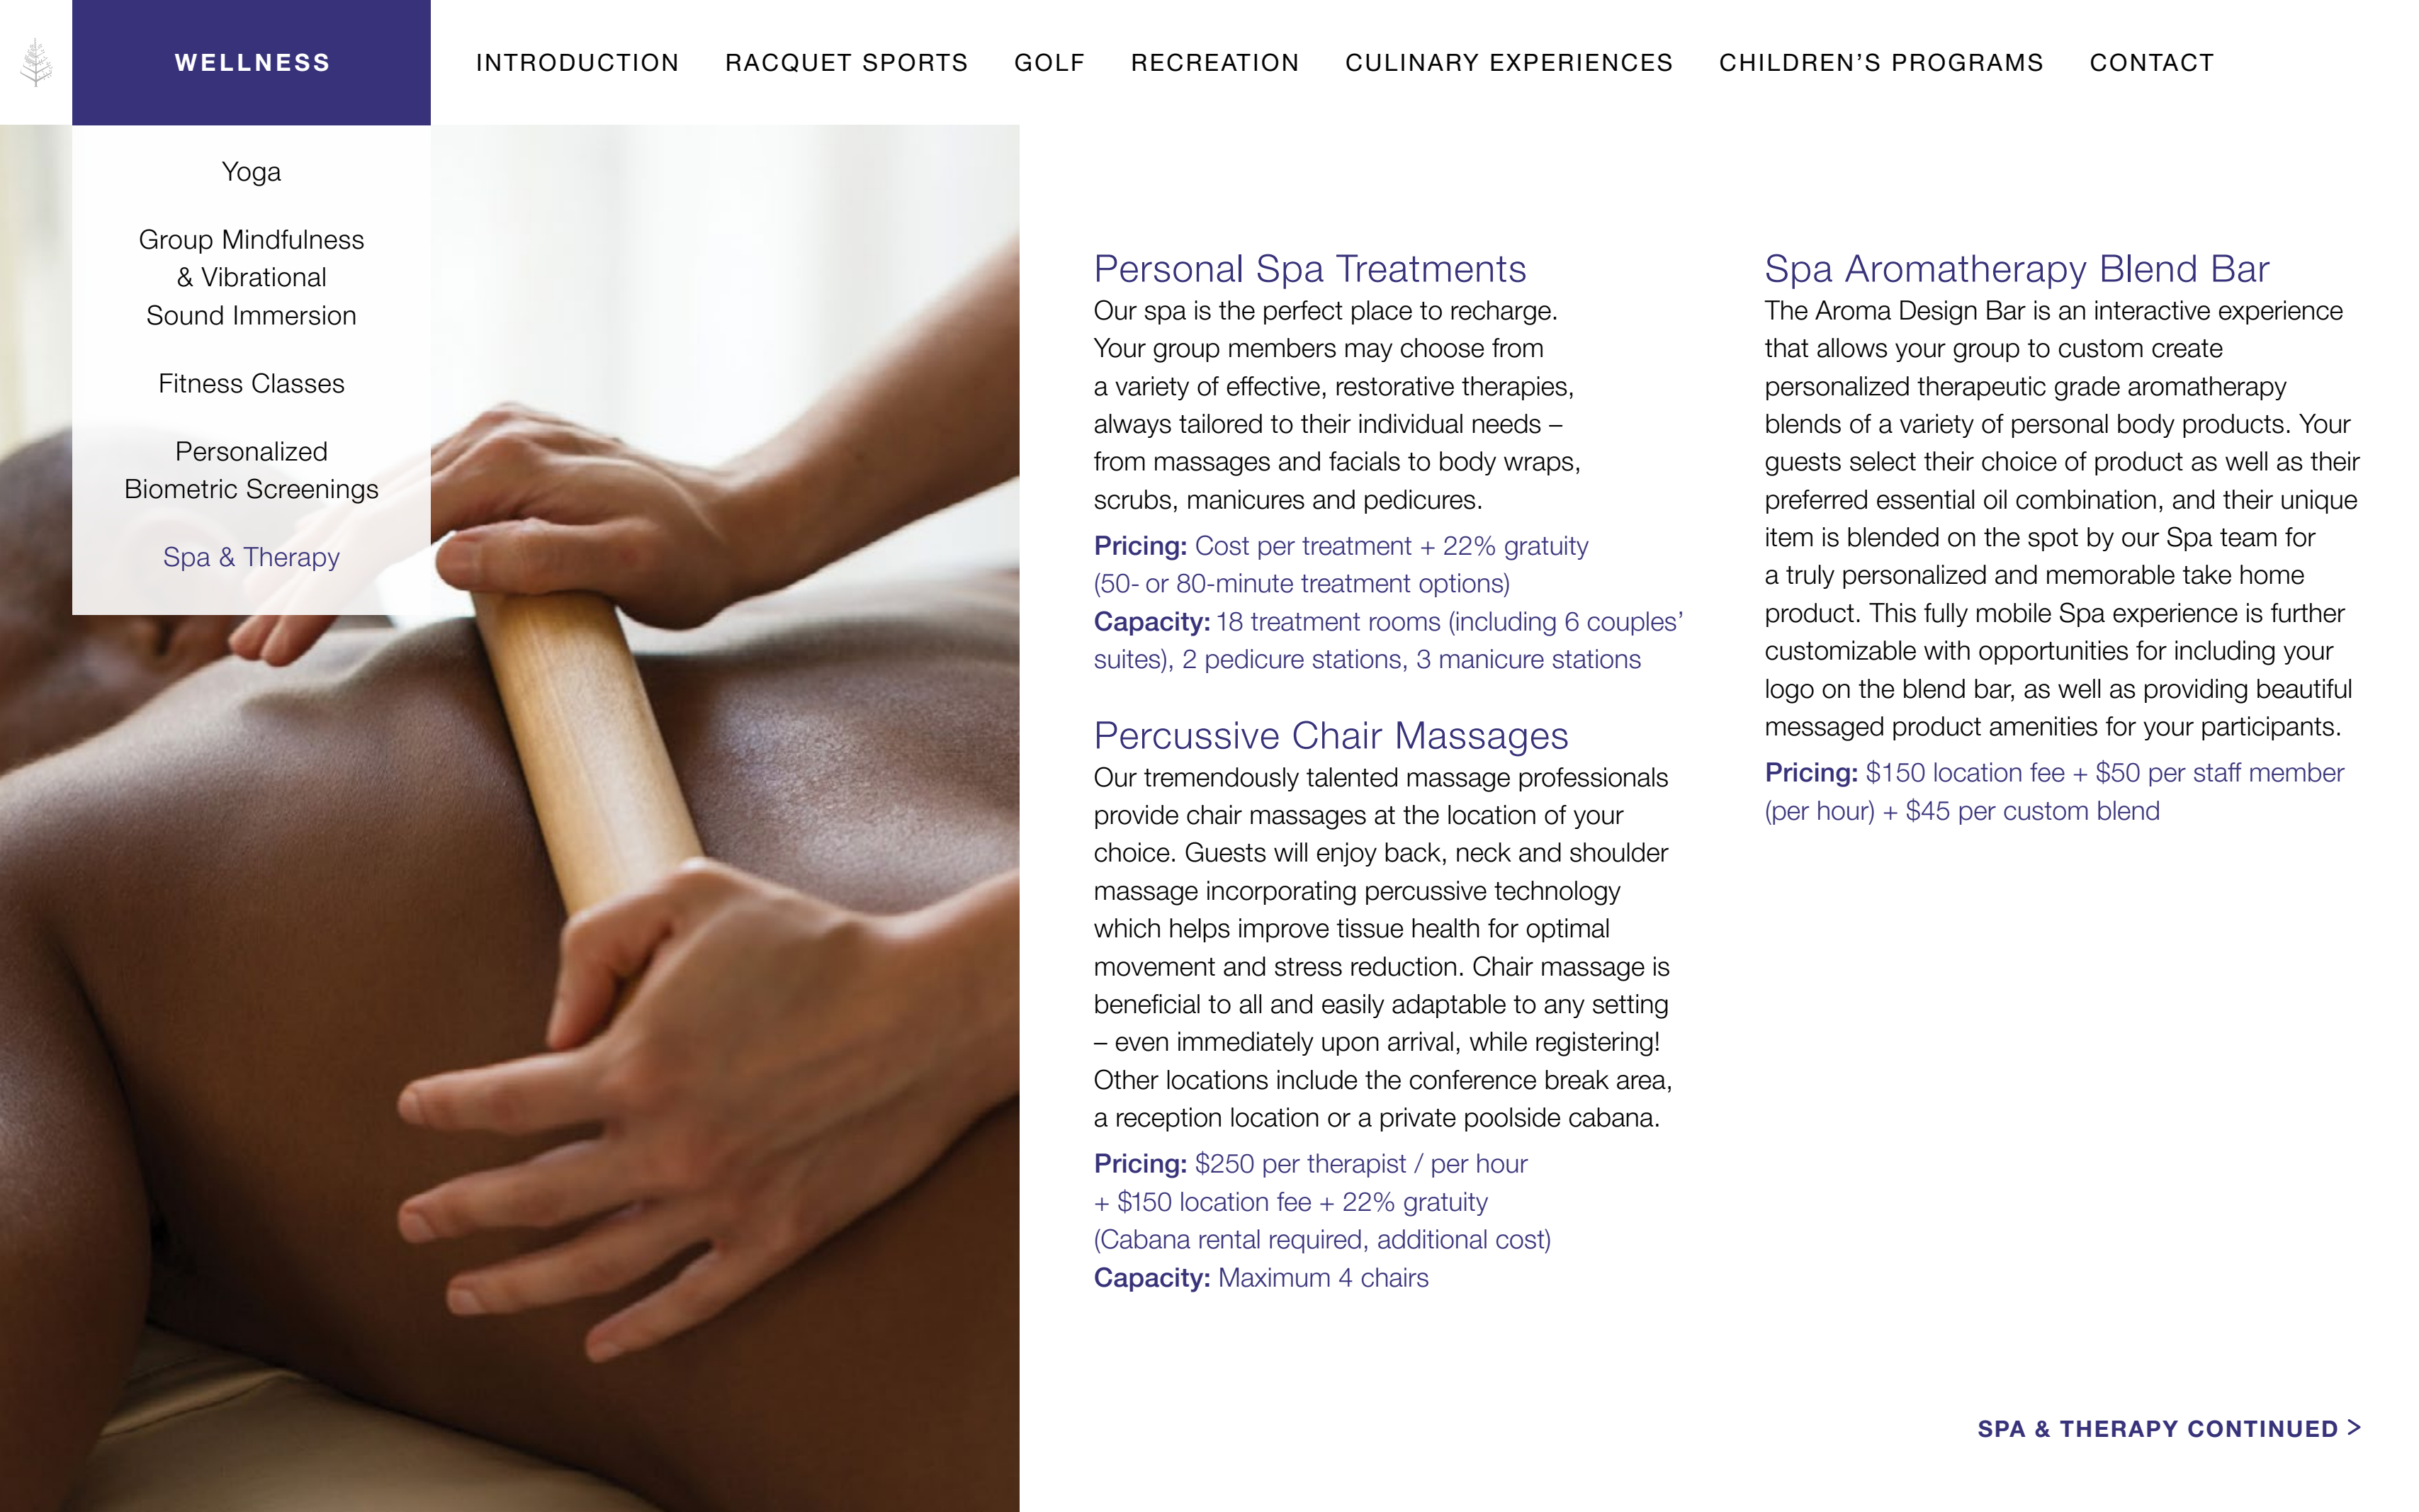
WELLNESS INTRODUCTION RACQUET SPORTS GOLF RECREATION CULINARY EXPERIENCES CHILDREN'S PROGRAMS CONTACT

Yoga

Group Mindfulness & Vibrational Sound Immersion

Fitness Classes

Personalized Biometric Screenings

Spa & Therapy

Personal Spa Treatments
Our spa is the perfect place to recharge. Your group members may choose from a variety of effective, restorative therapies, always tailored to their individual needs – from massages and facials to body wraps, scrubs, manicures and pedicures.

Pricing: Cost per treatment + 22% gratuity (50- or 80-minute treatment options)
Capacity: 18 treatment rooms (including 6 couples' suites), 2 pedicure stations, 3 manicure stations

Percussive Chair Massages
Our tremendously talented massage professionals provide chair massages at the location of your choice. Guests will enjoy back, neck and shoulder massage incorporating percussive technology which helps improve tissue health for optimal movement and stress reduction. Chair massage is beneficial to all and easily adaptable to any setting – even immediately upon arrival, while registering! Other locations include the conference break area, a reception location or a private poolside cabana.

Pricing: $250 per therapist / per hour + $150 location fee + 22% gratuity (Cabana rental required, additional cost)
Capacity: Maximum 4 chairs

Spa Aromatherapy Blend Bar
The Aroma Design Bar is an interactive experience that allows your group to custom create personalized therapeutic grade aromatherapy blends of a variety of personal body products. Your guests select their choice of product as well as their preferred essential oil combination, and their unique item is blended on the spot by our Spa team for a truly personalized and memorable take home product. This fully mobile Spa experience is further customizable with opportunities for including your logo on the blend bar, as well as providing beautiful messaged product amenities for your participants.

Pricing: $150 location fee + $50 per staff member (per hour) + $45 per custom blend

SPA & THERAPY CONTINUED >